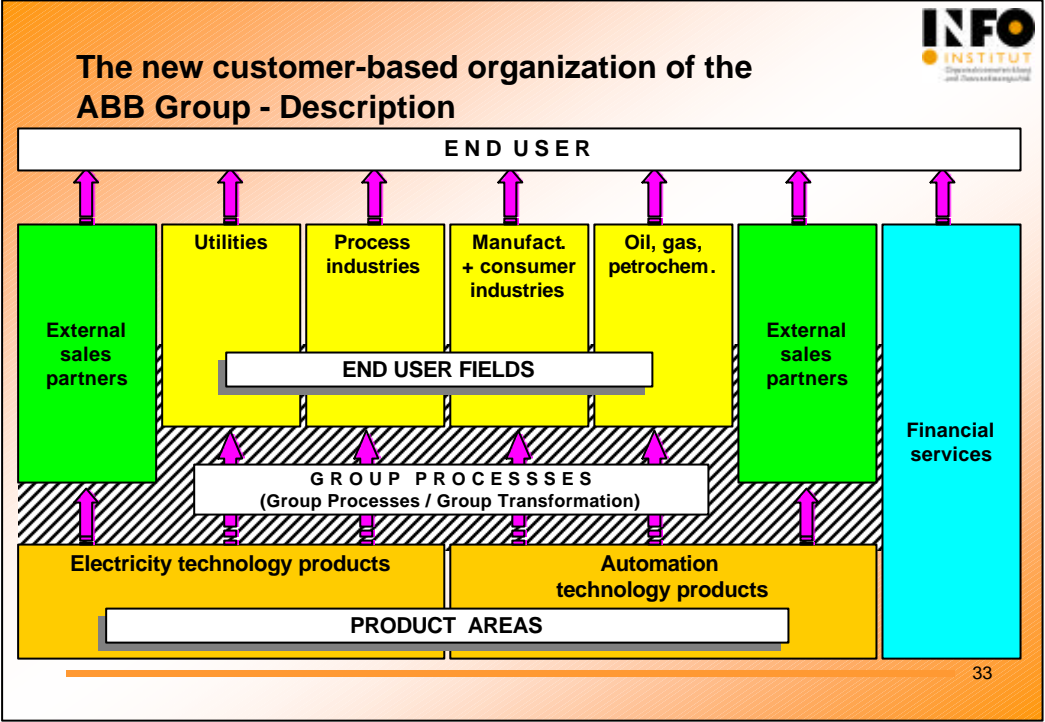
INFO
INSTITUT
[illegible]

The new customer-based organization of the ABB Group - Description

END USER

External sales partners

Utilities

Process industries

Manufact. + consumer industries

Oil, gas, petrochem.

External sales partners

Financial services

END USER FIELDS

GROUP PROCESSSES
(Group Processes / Group Transformation)

Electricity technology products

Automation technology products

PRODUCT AREAS

33